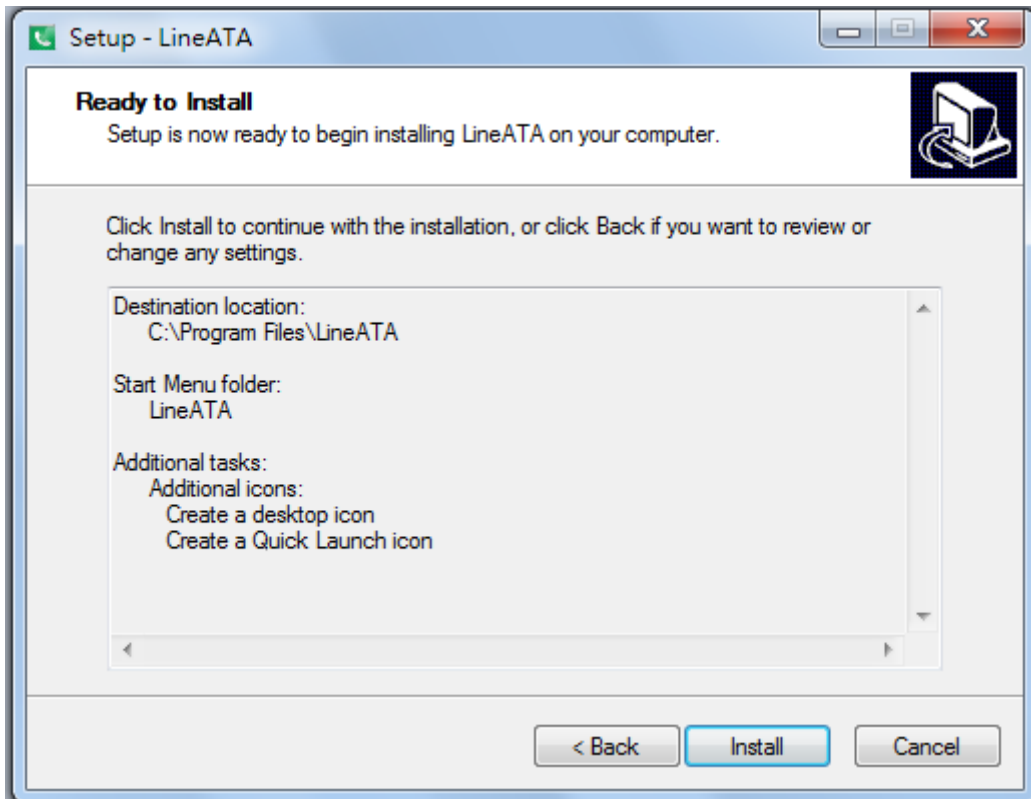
Setup - LineATA

Ready to Install

Setup is now ready to begin installing LineATA on your computer.

Click Install to continue with the installation, or click Back if you want to review or change any settings.

Destination location:
C:\Program Files\LineATA

Start Menu folder:
LineATA

Additional tasks:
Additional icons:
Create a desktop icon
Create a Quick Launch icon

< Back
Install
Cancel